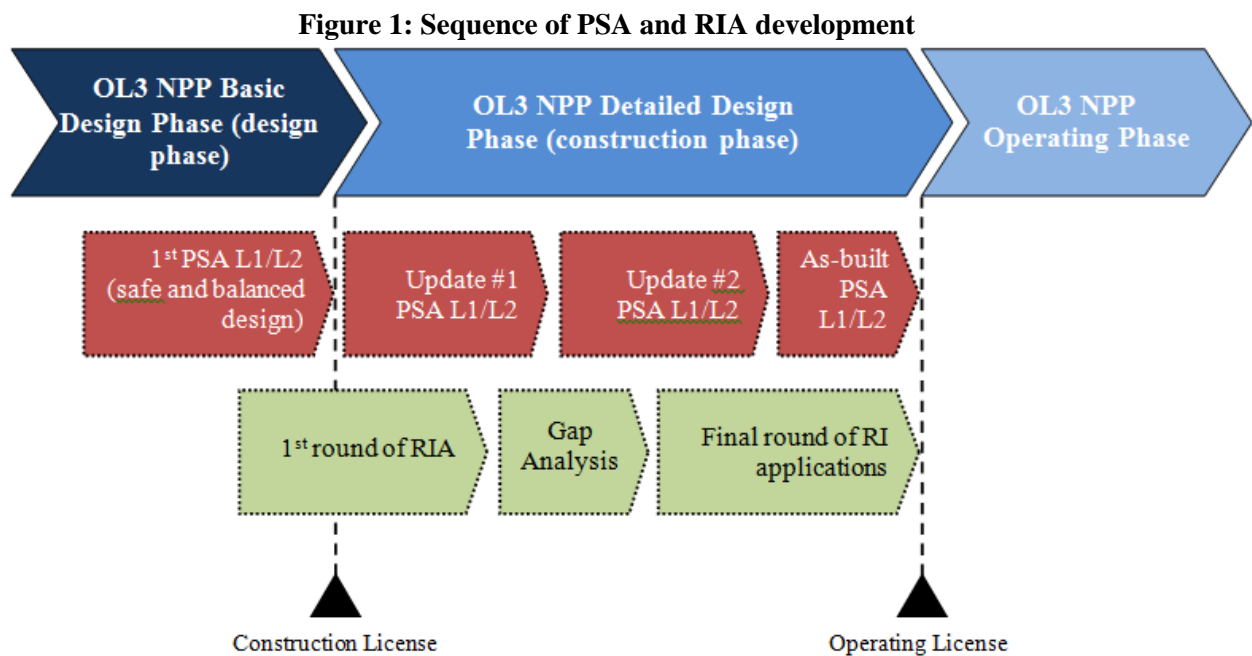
Figure 1: Sequence of PSA and RIA development

OL3 NPP Basic Design Phase (design phase)

OL3 NPP Detailed Design Phase (construction phase)

OL3 NPP Operating Phase

1$^{st}$ PSA L1/L2 (safe and balanced design)

Update #1 PSA L1/L2

Update #2 PSA L1/L2

As-built PSA L1/L2

1$^{st}$ round of RIA

Gap Analysis

Final round of RI applications

Construction License

Operating License